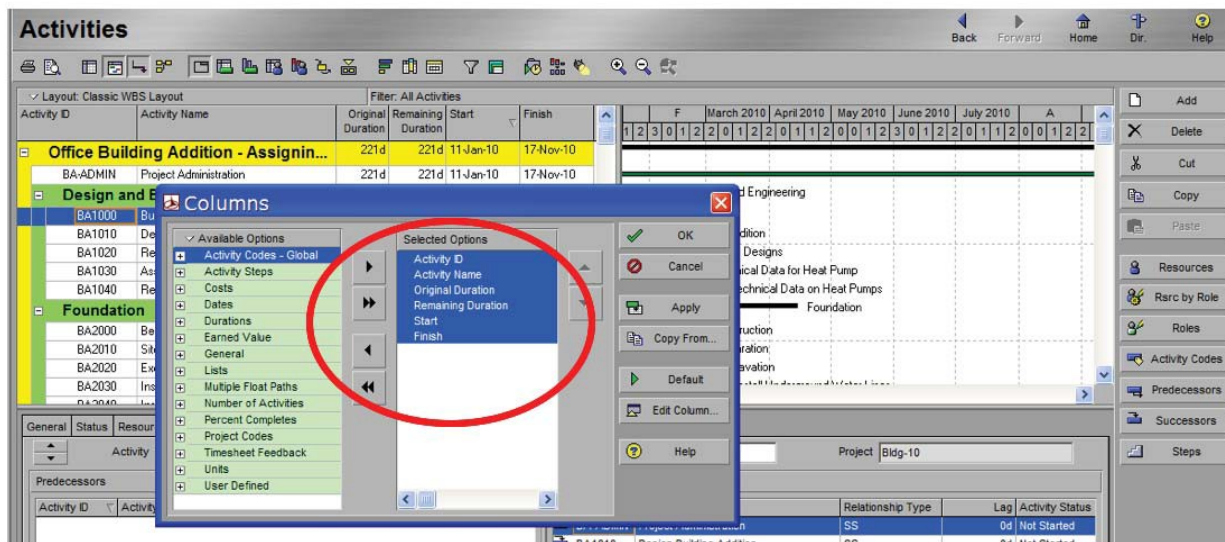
Activities

Back Forward Home Dir. Help

Layout: Classic WBS Layout

Filter: All Activities

| Activity ID | Activity Name | Original Duration | Remaining Duration | Start | Finish |
|---|---|---|---|---|---|
| Office Building Addition - Assignin... | | 221d | 221d | 11-Jan-10 | 17-Nov-10 |
| BA-ADMIN | Project Administration | 221d | 221d | 11-Jan-10 | 17-Nov-10 |
| Design and E | | | | | |
| BA1000 | Bu | | | | |
| BA1010 | De | | | | |
| BA1020 | Re | | | | |
| BA1030 | As | | | | |
| BA1040 | Re | | | | |
| Foundation | | | | | |
| BA2000 | Be | | | | |
| BA2010 | Site | | | | |
| BA2020 | Ex | | | | |
| BA2030 | Ins | | | | |

F March 2010 April 2010 May 2010 June 2010 July 2010 A

d Engineering
dition
Designs
ical Data for Heat Pump
echnical Data on Heat Pumps
Foundation
ruction
ration
avation

Add
Delete
Cut
Copy
Paste
Resources
Rsrc by Role
Roles
Activity Codes
Predecessors
Successors
Steps

Columns

Available Options
Activity Codes - Global
Activity Steps
Costs
Dates
Durations
Earned Value
General
Lists
Multiple Float Paths
Number of Activities
Percent Completes
Project Codes
Timesheet Feedback
Units
User Defined

Selected Options
Activity ID
Activity Name
Original Duration
Remaining Duration
Start
Finish

OK
Cancel
Apply
Copy From...
Default
Edit Column...
Help

General Status Resour
Activity
Predecessors
Activity ID Activity

Project Bldg-10

| Relationship Type | Lag | Activity Status |
|---|---|---|
| SS | 0d | Not Started |